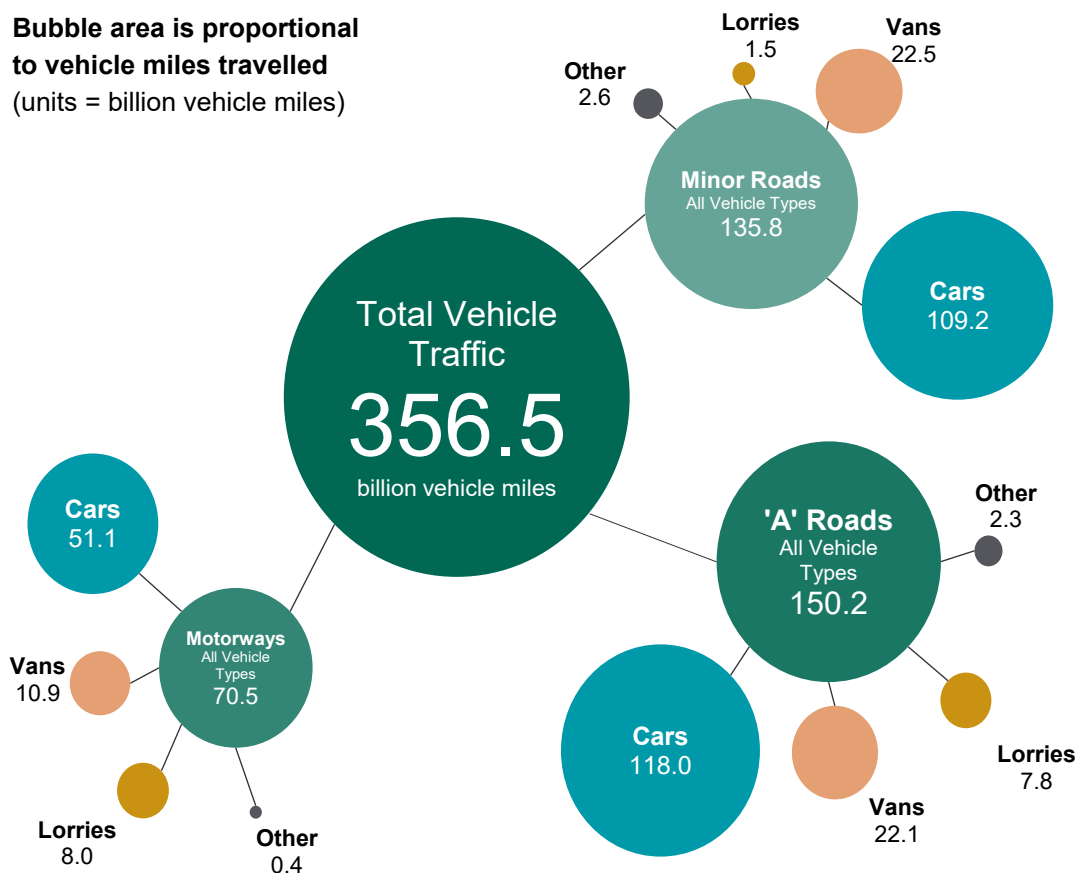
**Bubble area is proportional to vehicle miles travelled**
(units = billion vehicle miles)

Lorries
1.5

Vans
22.5

Other
2.6

Minor Roads
All Vehicle Types
135.8

Cars
109.2

Total Vehicle Traffic
356.5
billion vehicle miles

Cars
51.1

'A' Roads
All Vehicle Types
150.2

Other
2.3

Motorways
All Vehicle Types
70.5

Vans
10.9

Lorries
8.0

Other
0.4

Cars
118.0

Vans
22.1

Lorries
7.8